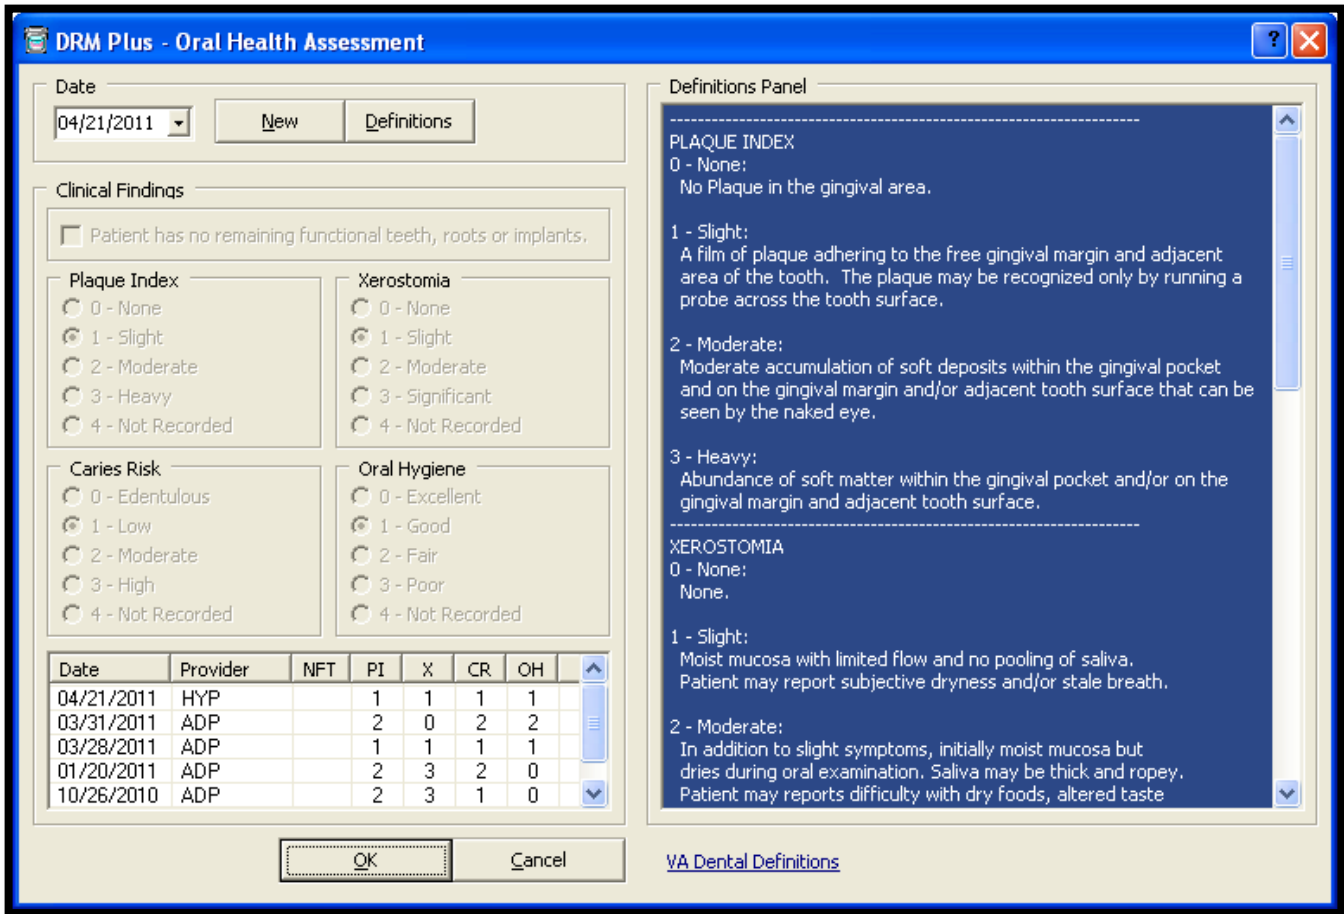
DRM Plus - Oral Health Assessment

Date
04/21/2011
New
Definitions

Clinical Findings
Patient has no remaining functional teeth, roots or implants.

Plaque Index
0 - None
1 - Slight
2 - Moderate
3 - Heavy
4 - Not Recorded

Xerostomia
0 - None
1 - Slight
2 - Moderate
3 - Significant
4 - Not Recorded

Caries Risk
0 - Edentulous
1 - Low
2 - Moderate
3 - High
4 - Not Recorded

Oral Hygiene
0 - Excellent
1 - Good
2 - Fair
3 - Poor
4 - Not Recorded

| Date | Provider | NFT | PI | X | CR | OH |
|---|---|---|---|---|---|---|
| 04/21/2011 | HYP | | 1 | 1 | 1 | 1 |
| 03/31/2011 | ADP | | 2 | 0 | 2 | 2 |
| 03/28/2011 | ADP | | 1 | 1 | 1 | 1 |
| 01/20/2011 | ADP | | 2 | 3 | 2 | 0 |
| 10/26/2010 | ADP | | 2 | 3 | 1 | 0 |

OK
Cancel

Definitions Panel
------------------------------------------------------------
PLAQUE INDEX
0 - None:
No Plaque in the gingival area.

1 - Slight:
A film of plaque adhering to the free gingival margin and adjacent area of the tooth. The plaque may be recognized only by running a probe across the tooth surface.

2 - Moderate:
Moderate accumulation of soft deposits within the gingival pocket and on the gingival margin and/or adjacent tooth surface that can be seen by the naked eye.

3 - Heavy:
Abundance of soft matter within the gingival pocket and/or on the gingival margin and adjacent tooth surface.
------------------------------------------------------------
XEROSTOMIA
0 - None:
None.

1 - Slight:
Moist mucosa with limited flow and no pooling of saliva.
Patient may report subjective dryness and/or stale breath.

2 - Moderate:
In addition to slight symptoms, initially moist mucosa but dries during oral examination. Saliva may be thick and ropey.
Patient may reports difficulty with dry foods, altered taste

VA Dental Definitions